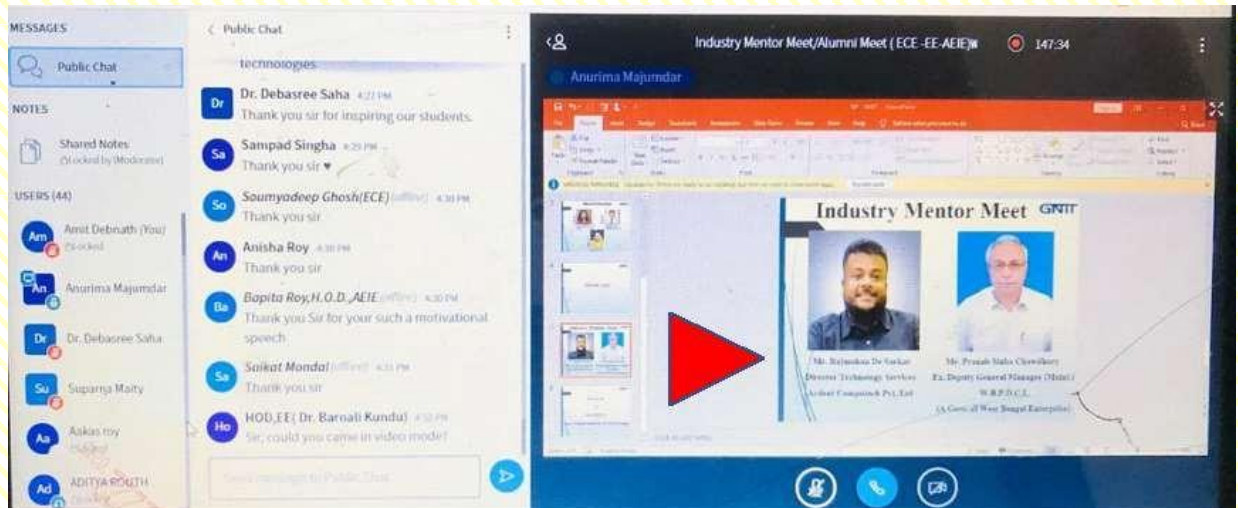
MESSAGES

Public Chat

NOTES

Shared Notes
(Locked by Moderator)

USERS (44)

Am Amit Debnath (You)
Locked

An Anurima Majumdar

Dr Dr. Debasree Saha

Su Suparna Maity

Aa Aakas roy

Ad ADITYA ROUTH

< Public Chat

technologies

Dr Dr. Debasree Saha 4:22 PM
Thank you sir for inspiring our students.

Sa Sampad Singha 4:29 PM
Thank you sir ♥

So Soumyadeep Ghosh(ECE) (offline) 4:30 PM
Thank you sir

An Anisha Roy 4:30 PM
Thank you sir

Ba Bapita Roy,H.O.D.,AEIE (offline) 4:30 PM
Thank you Sir for your such a motivational speech

Sa Saikat Mondal (offline) 4:31 PM
Thank you sir

Ho HOD,EE( Dr. Barnali Kundu) 4:32 PM
Sir, could you came in video mode?

Send message to Public Chat

Industry Mentor Meet/Alumni Meet ( ECE -EE-AEIE) 147:34

Anurima Majumdar

Industry Mentor Meet GNIT

Mr. Rajasekar De Sarkar
Director Technology Services
Ardent Computech Pvt. Ltd

Mr. Pranab Sinha Chowdhury
Ex. Deputy General Manager (Mdm)
W.B.P.D.C.L.
(A Govt. of West Bengal Enterprise)